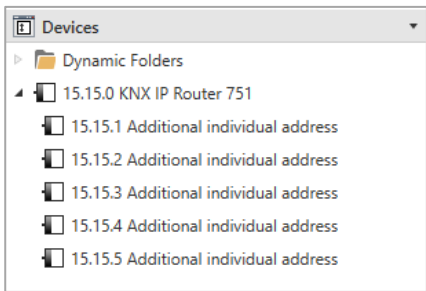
Devices

Dynamic Folders

15.15.0 KNX IP Router 751

15.15.1 Additional individual address

15.15.2 Additional individual address

15.15.3 Additional individual address

15.15.4 Additional individual address

15.15.5 Additional individual address